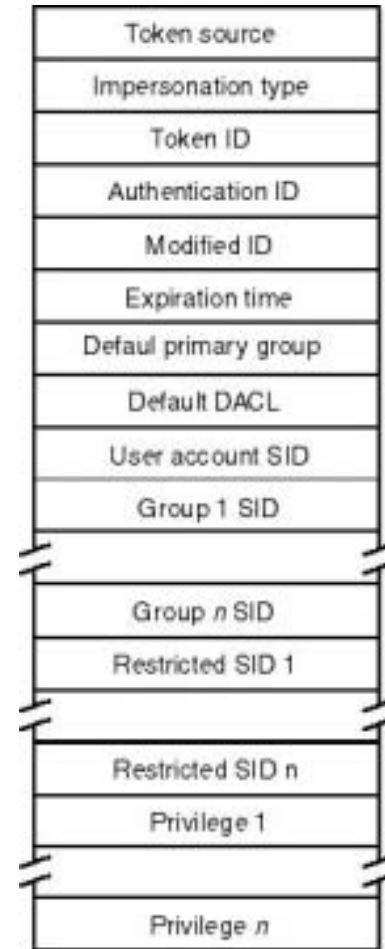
Token source

Impersonation type

Token ID

Authentication ID

Modified ID

Expiration time

Defaul primary group

Default DACL

User account SID

Group 1 SID

Group $n$ SID

Restricted SID 1

Restricted SID n

Privilege 1

Privilege $n$